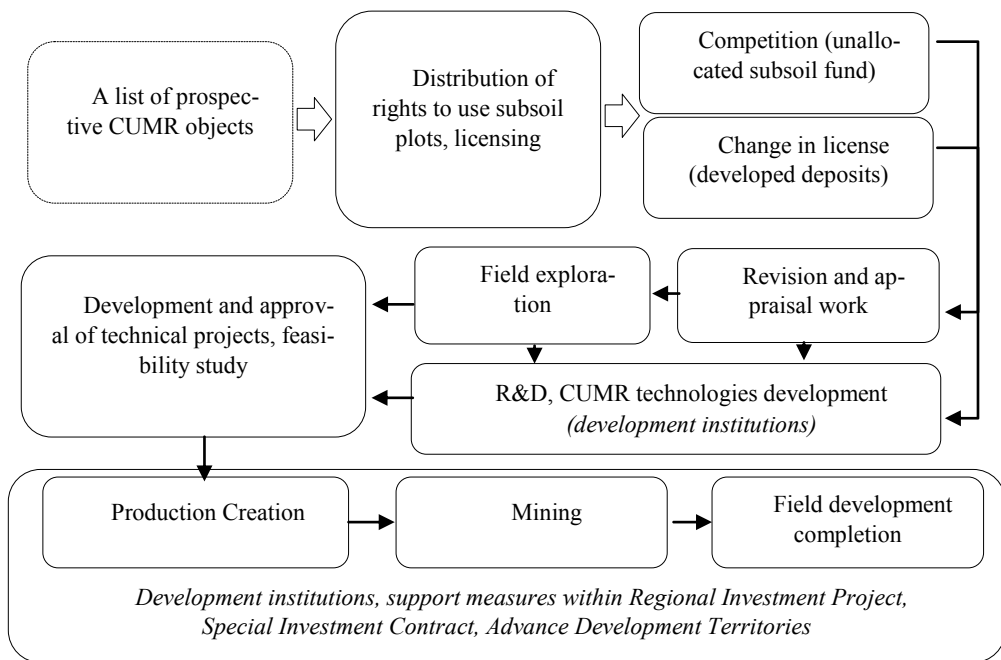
A list of prospective CUMR objects

Distribution of rights to use subsoil plots, licensing

Competition (unallocated subsoil fund)

Change in license (developed deposits)

Development and approval of technical projects, feasibility study

Field exploration

Revision and appraisal work

R&D, CUMR technologies development *(development institutions)*

Production Creation

Mining

Field development completion

*Development institutions, support measures within Regional Investment Project, Special Investment Contract, Advance Development Territories*